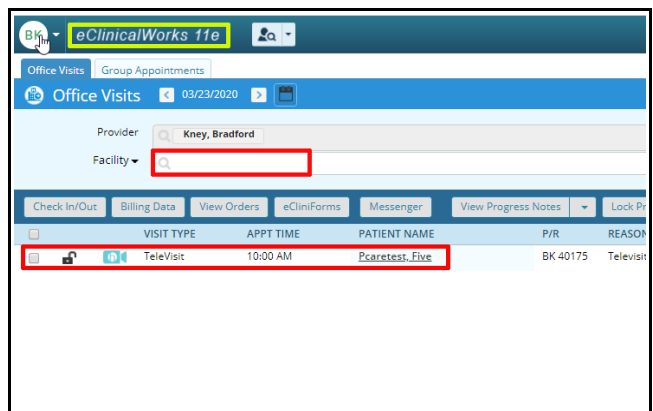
BK eClinicalWorks 11e

Office Visits | Group Appointments

Office Visits 03/23/2020

Provider Kney, Bradford

Facility

Check In/Out | Billing Data | View Orders | eCliniForms | Messenger | View Progress Notes | Lock Pr

| | | VISIT TYPE | APPT TIME | PATIENT NAME | P/R | REASON |
|---|---|---|---|---|---|---|
| | | TeleVisit | 10:00 AM | Pcaretest, Five | BK 40175 | Televisit |